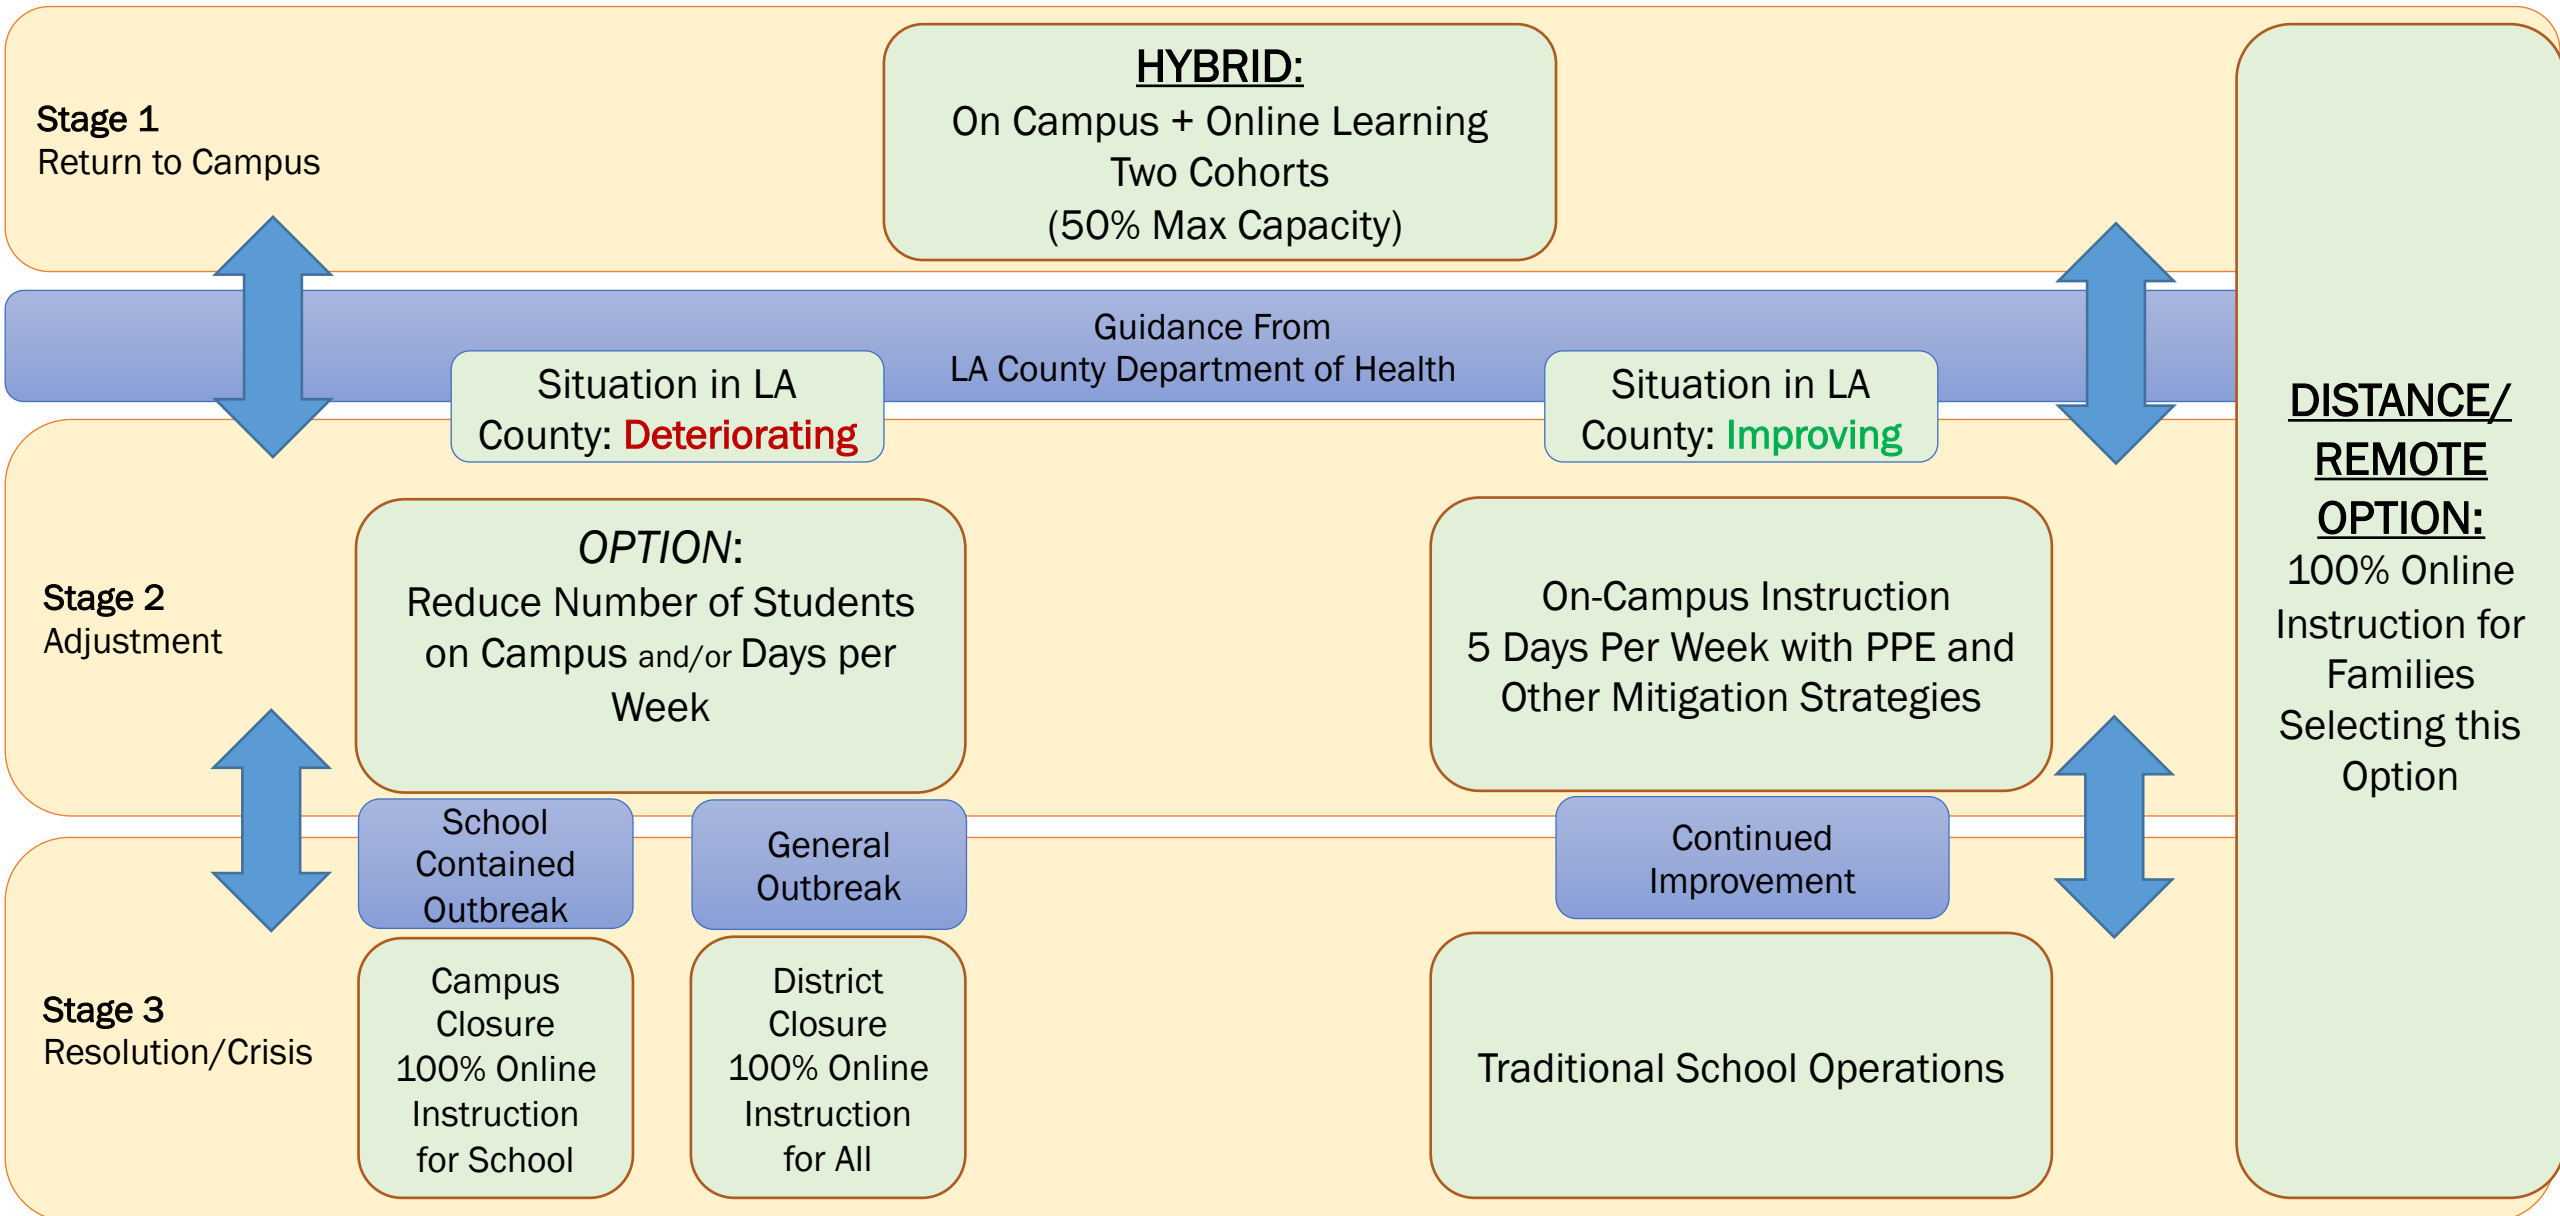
Stage 1
Return to Campus

HYBRID:
On Campus + Online Learning
Two Cohorts
(50% Max Capacity)

Guidance From
LA County Department of Health

Situation in LA County: Deteriorating

Situation in LA County: Improving

DISTANCE/ REMOTE OPTION:
100% Online Instruction for Families Selecting this Option

Stage 2
Adjustment

OPTION:
Reduce Number of Students on Campus and/or Days per Week

On-Campus Instruction
5 Days Per Week with PPE and Other Mitigation Strategies

School Contained Outbreak

General Outbreak

Continued Improvement

Stage 3
Resolution/Crisis

Campus Closure
100% Online Instruction for School

District Closure
100% Online Instruction for All

Traditional School Operations